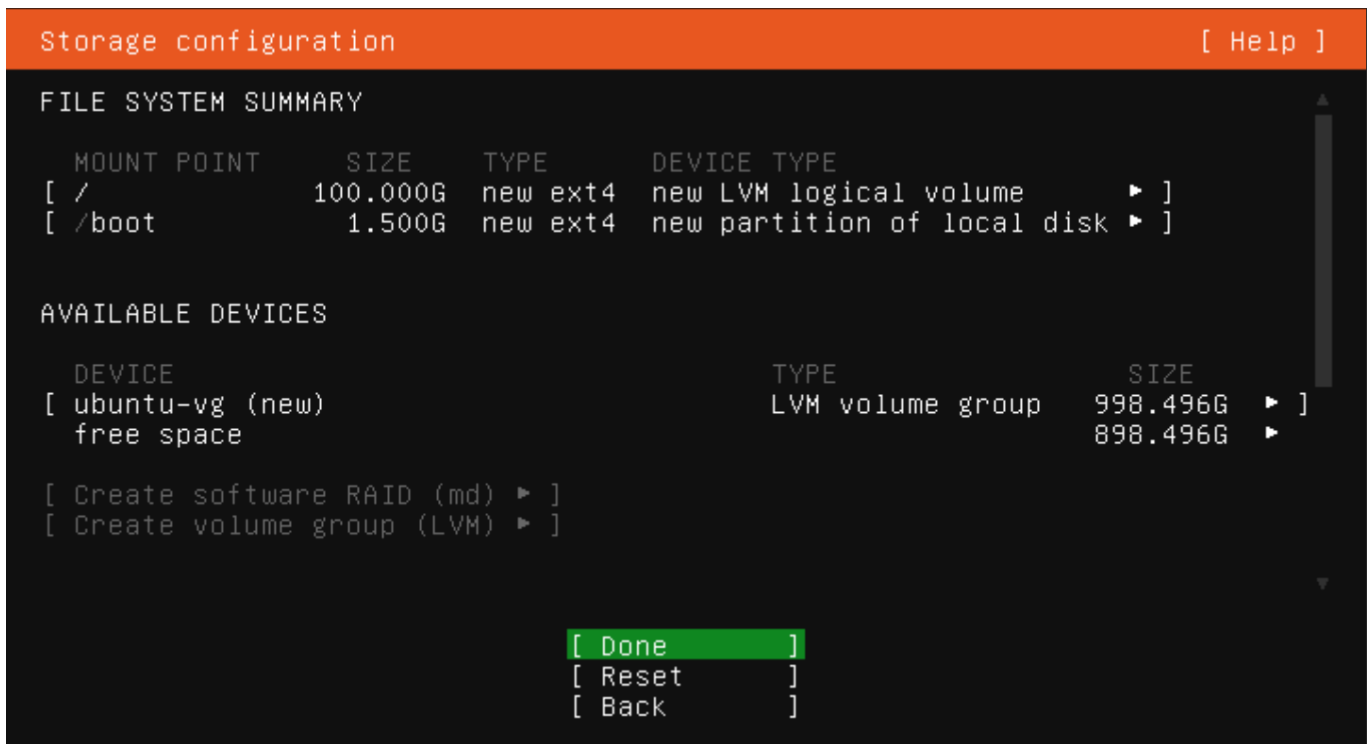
Storage configuration [ Help ]

FILE SYSTEM SUMMARY

| MOUNT POINT | SIZE | TYPE | DEVICE TYPE |
|---|---|---|---|
| [ / | 100.000G | new ext4 | new LVM logical volume ► ] |
| [ /boot | 1.500G | new ext4 | new partition of local disk ► ] |

AVAILABLE DEVICES

| DEVICE | TYPE | SIZE |
|---|---|---|
| [ ubuntu-vg (new) | LVM volume group | 998.496G ► ] |
| free space | | 898.496G ► |

[ Create software RAID (md) ► ]
[ Create volume group (LVM) ► ]

[ Done ]
[ Reset ]
[ Back ]